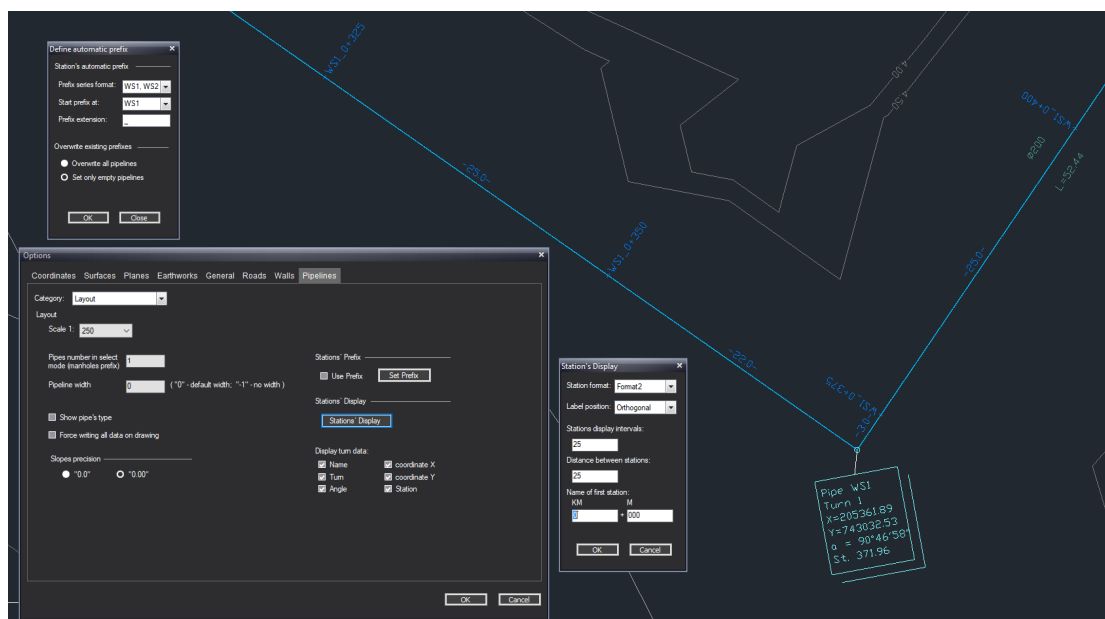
Define automatic prefix

Station's automatic prefix

Prefix series format: WS1, WS2

Start prefix at: WS1

Prefix extension: _

Overwrite existing prefixes

Overwrite all pipelines

Set only empty pipelines

OK Close

WS1_0+325

-25.0-

WS1_0+250

-22.0-

4.00

4.50

WS1_0+400

Ø200

L=52.44

-25.0-

WS1_0+375

3.0

Pipe WS1
Turn 1
X=205361.89
Y=743032.53
α = 90°46'58"
St. 371.96

Options

Coordinates Surfaces Planes Earthworks General Roads Walls Pipelines

Category: Layout

Layout

Scale 1: 250

Pipes number in select mode (manholes prefix) 1

Pipeline width 0 ( "0" - default width; "-1" - no width )

Show pipe's type

Force writing all data on drawing

Slopes precision

"0.0" "0.00"

Stations' Prefix

Use Prefix Set Prefix

Stations' Display

Stations' Display

Display turn data:

Name coordinate X

Turn coordinate Y

Angle Station

OK Cancel

Station's Display

Station format: Format2

Label position: Orthogonal

Stations display intervals: 25

Distance between stations: 25

Name of first station:

KM M

0 + 000

OK Cancel